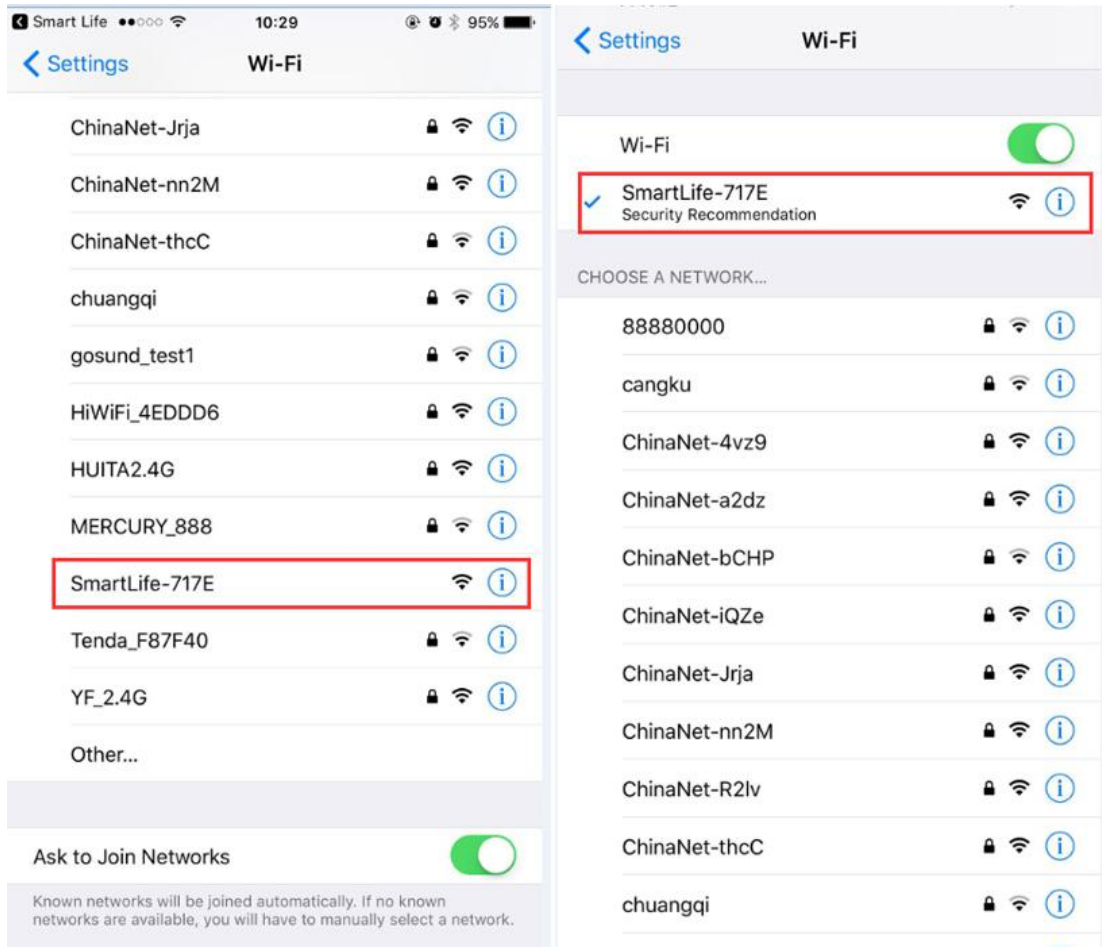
Smart Life 10:29 95%

Settings Wi-Fi

ChinaNet-Jrja
ChinaNet-nn2M
ChinaNet-thcC
chuangqi
gosund_test1
HiWiFi_4EDDD6
HUITA2.4G
MERCURY_888
SmartLife-717E
Tenda_F87F40
YF_2.4G
Other...

Ask to Join Networks

Known networks will be joined automatically. If no known networks are available, you will have to manually select a network.

Settings Wi-Fi

Wi-Fi
SmartLife-717E
Security Recommendation

CHOOSE A NETWORK...

88880000
cangku
ChinaNet-4vz9
ChinaNet-a2dz
ChinaNet-bCHP
ChinaNet-iQZe
ChinaNet-Jrja
ChinaNet-nn2M
ChinaNet-R2lv
ChinaNet-thcC
chuangqi